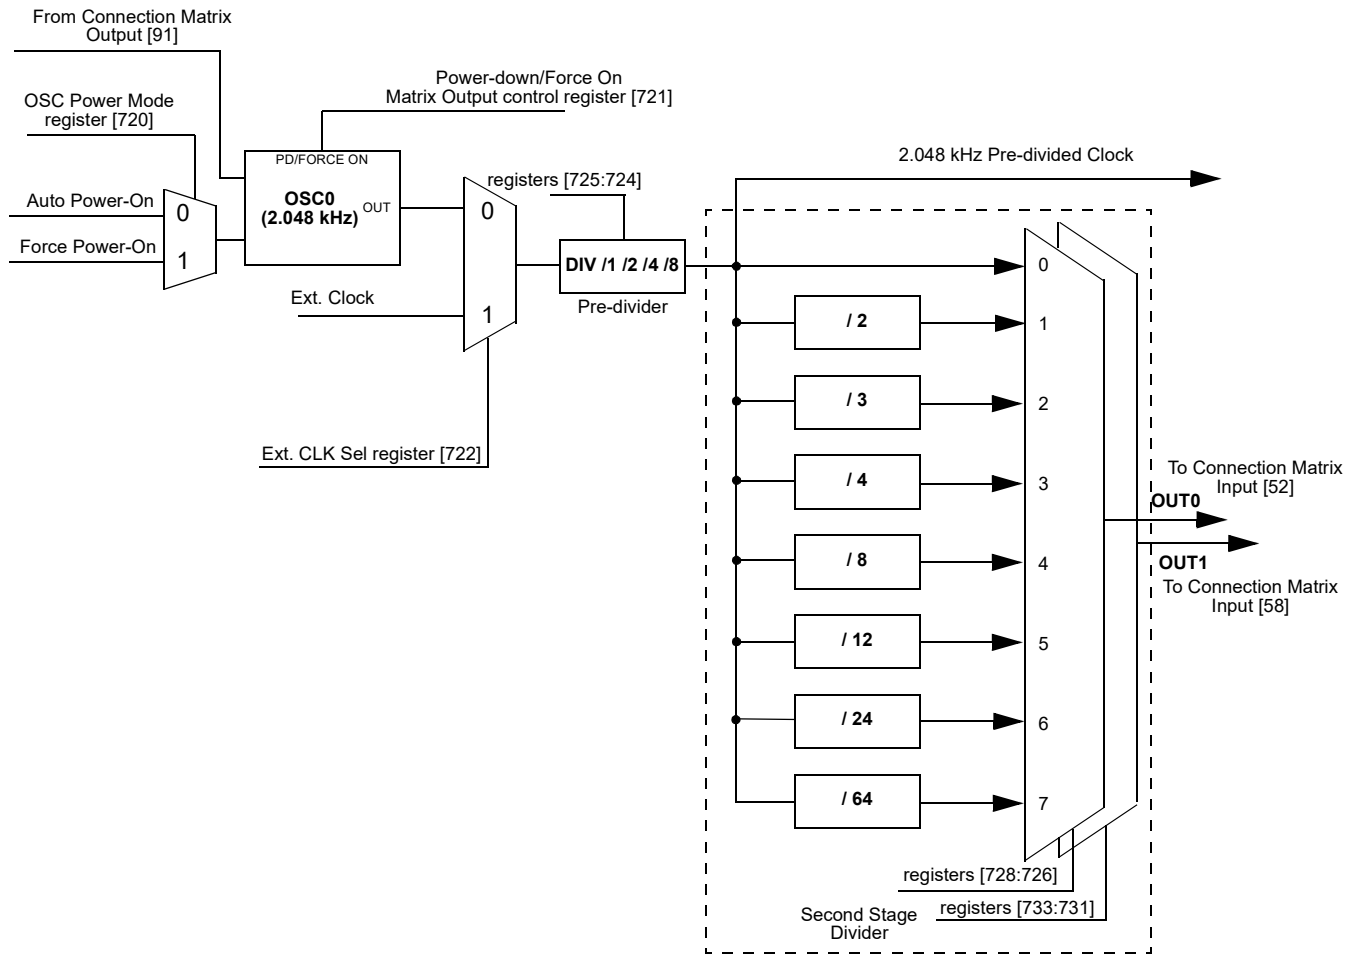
From Connection Matrix Output [91]

OSC Power Mode register [720]

Power-down/Force On Matrix Output control register [721]

Auto Power-On

Force Power-On

0

1

PD/FORCE ON

**OSC0 (2.048 kHz)**

OUT

registers [725:724]

2.048 kHz Pre-divided Clock

0

1

Ext. Clock

**DIV /1 /2 /4 /8**

Pre-divider

Ext. CLK Sel register [722]

**/ 2**

**/ 3**

**/ 4**

**/ 8**

**/ 12**

**/ 24**

**/ 64**

0

1

2

3

4

5

6

7

To Connection Matrix Input [52]

**OUT0**

**OUT1**

To Connection Matrix Input [58]

registers [728:726]

registers [733:731]

Second Stage Divider